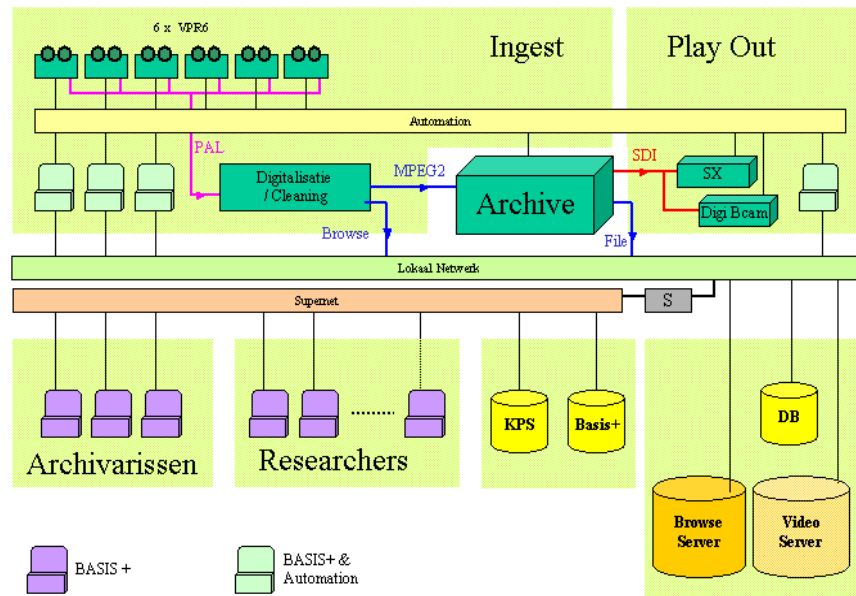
6 x VPR6

Ingest

Play Out

Automation

PAL

Digitalisatie / Cleaning

MPEG2

Archive

SDI

SX

Digi Bcam

Browse

File

Lokaal Netwerk

Supernet

S

KPS

Basis+

DB

Archivarissen

Researchers

........

Browse Server

Video Server

BASIS +

BASIS+ & Automation